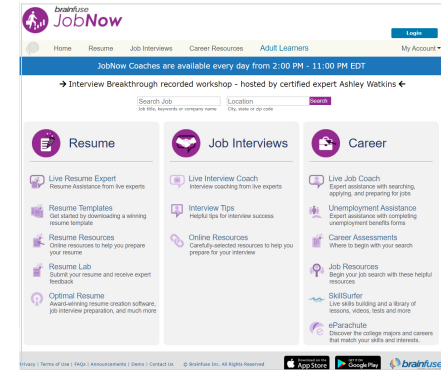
brainfuse JobNow

Login

Home Resume Job Interviews Career Resources Adult Learners My Account

JobNow Coaches are available every day from 2:00 PM - 11:00 PM EDT

→ Interview Breakthrough recorded workshop - hosted by certified expert Ashley Watkins ←

Search Job
Job title, keywords or company name

Location
City, state or zip code

Search

Resume

Live Resume Expert
Resume Assistance from live experts

Resume Templates
Get started by downloading a winning resume template

Resume Resources
Online resources to help you prepare your resume

Resume Lab
Submit your resume and receive expert feedback

Optimal Resume
Award-winning resume creation software, job interview preparation, and much more

Job Interviews

Live Interview Coach
Interview coaching from live experts

Interview Tips
Helpful tips for interview success

Online Resources
Carefully-selected resources to help you prepare for your interview

Career

Live Job Coach
Expert assistance with searching, applying, and preparing for jobs

Unemployment Assistance
Expert assistance with completing unemployment benefits forms

Career Assessments
Where to begin with your search

Job Resources
Begin your job search with these helpful resources

SkillSurfer
Live skills building and a library of lessons, videos, tests and more

eParachute
Discover the college majors and careers that match your skills and interests.

rivacy | Terms of Use | FAQs | Announcements | Demo | Contact Us © Brainfuse Inc. All Rights Reserved

Download on the App Store

GET IT ON Google Play

brainfuse